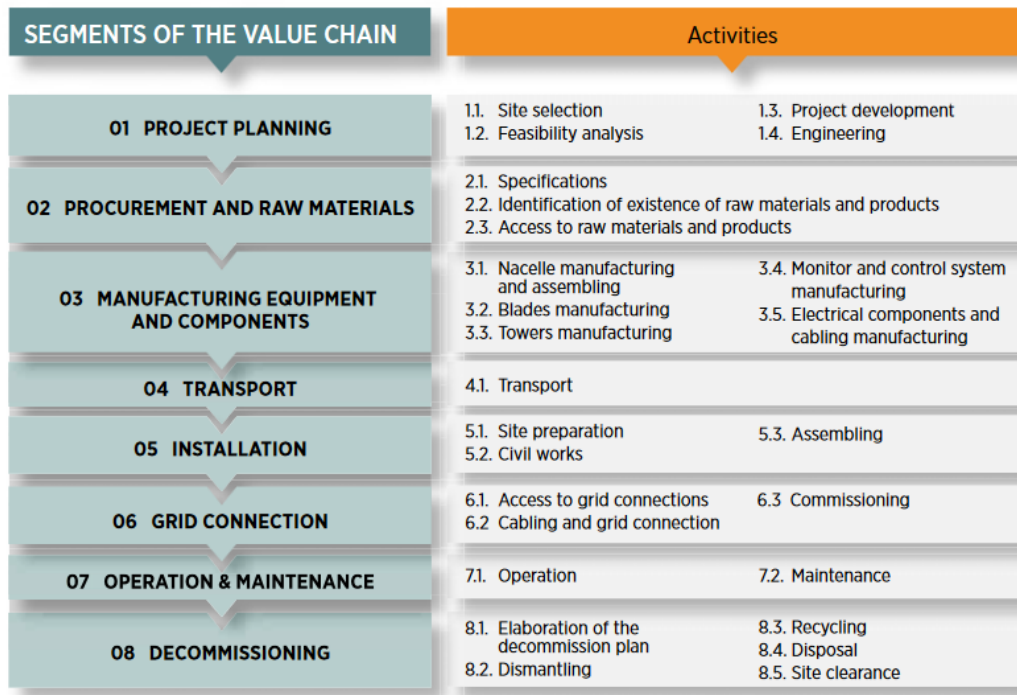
| SEGMENTS OF THE VALUE CHAIN | Activities | |
|---|---|---|
| 01 PROJECT PLANNING | 1.1. Site selection<br>1.2. Feasibility analysis | 1.3. Project development<br>1.4. Engineering |
| 02 PROCUREMENT AND RAW MATERIALS | 2.1. Specifications<br>2.2. Identification of existence of raw materials and products<br>2.3. Access to raw materials and products | |
| 03 MANUFACTURING EQUIPMENT AND COMPONENTS | 3.1. Nacelle manufacturing and assembling<br>3.2. Blades manufacturing<br>3.3. Towers manufacturing | 3.4. Monitor and control system manufacturing<br>3.5. Electrical components and cabling manufacturing |
| 04 TRANSPORT | 4.1. Transport | |
| 05 INSTALLATION | 5.1. Site preparation<br>5.2. Civil works | 5.3. Assembling |
| 06 GRID CONNECTION | 6.1. Access to grid connections<br>6.2 Cabling and grid connection | 6.3 Commissioning |
| 07 OPERATION & MAINTENANCE | 7.1. Operation | 7.2. Maintenance |
| 08 DECOMMISSIONING | 8.1. Elaboration of the decommission plan<br>8.2. Dismantling | 8.3. Recycling<br>8.4. Disposal<br>8.5. Site clearance |